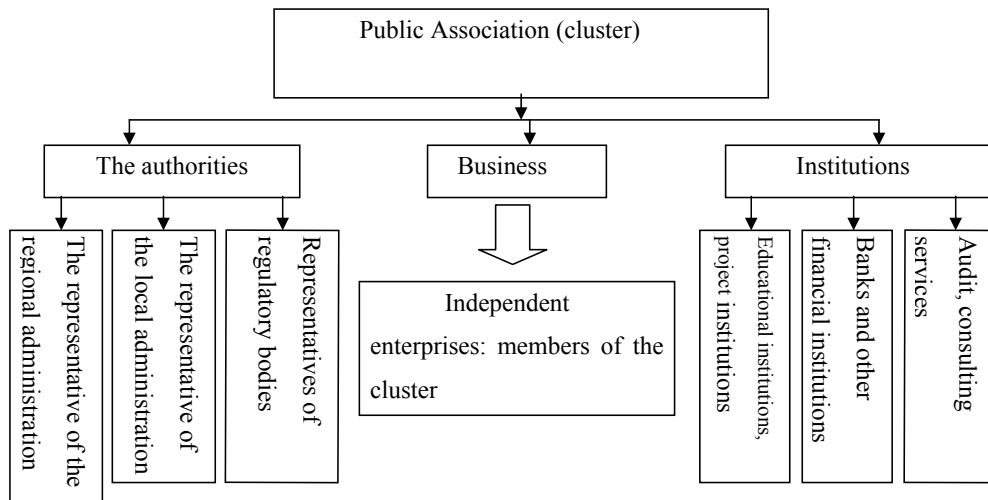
Public Association (cluster)

The authorities

Business

Institutions

The representative of the regional administration

The representative of the local administration

Representatives of regulatory bodies

Independent enterprises: members of the cluster

Educational institutions, project institutions

Banks and other financial institutions

Audit, consulting services